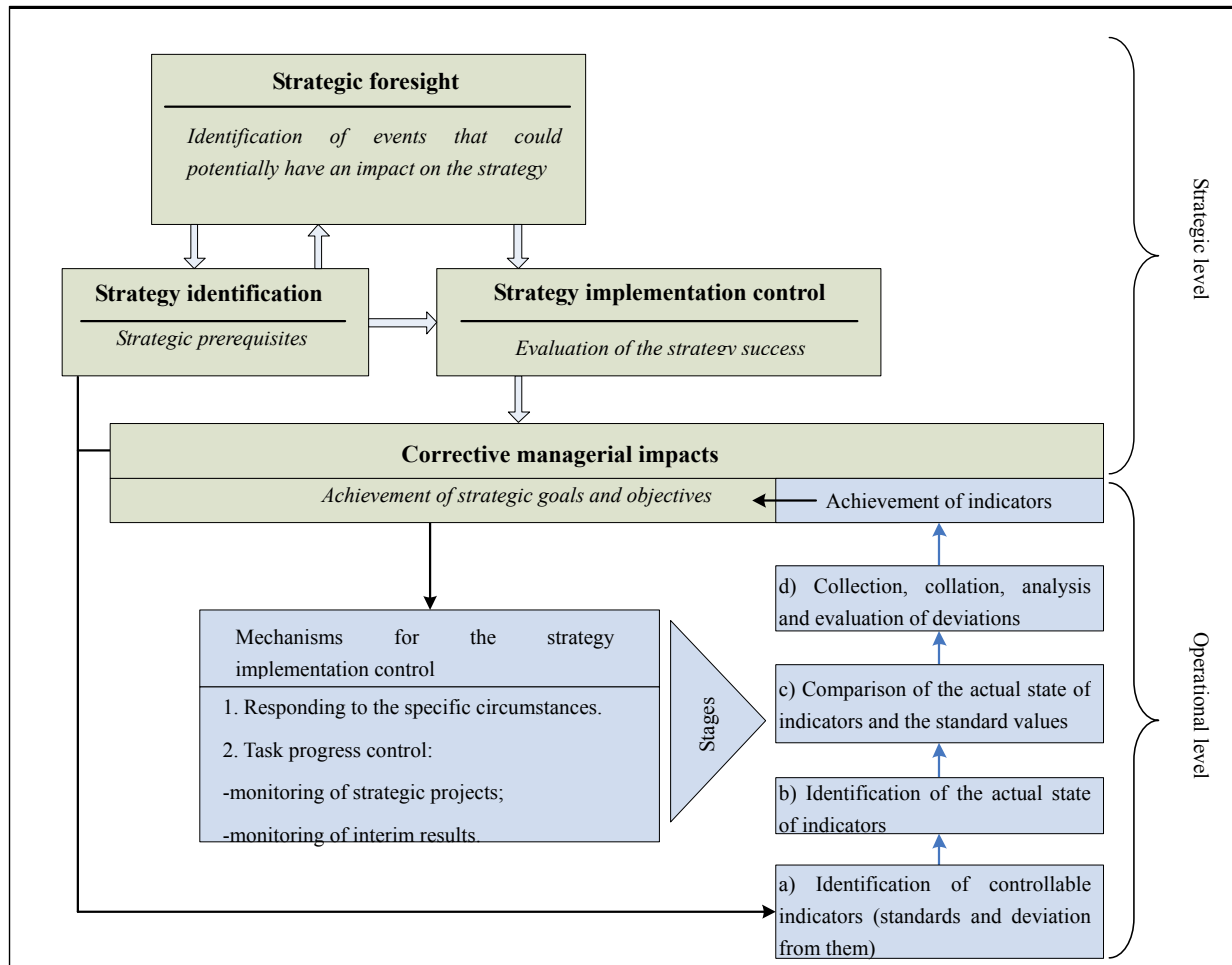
Strategic foresight

Identification of events that could potentially have an impact on the strategy

Strategy identification

Strategic prerequisites

Strategy implementation control

Evaluation of the strategy success

Corrective managerial impacts

Achievement of strategic goals and objectives

Achievement of indicators

Strategic level

Operational level

Mechanisms for the strategy implementation control

1. Responding to the specific circumstances.

2. Task progress control:

-monitoring of strategic projects;

-monitoring of interim results.

Stages

d) Collection, collation, analysis and evaluation of deviations

c) Comparison of the actual state of indicators and the standard values

b) Identification of the actual state of indicators

a) Identification of controllable indicators (standards and deviation from them)